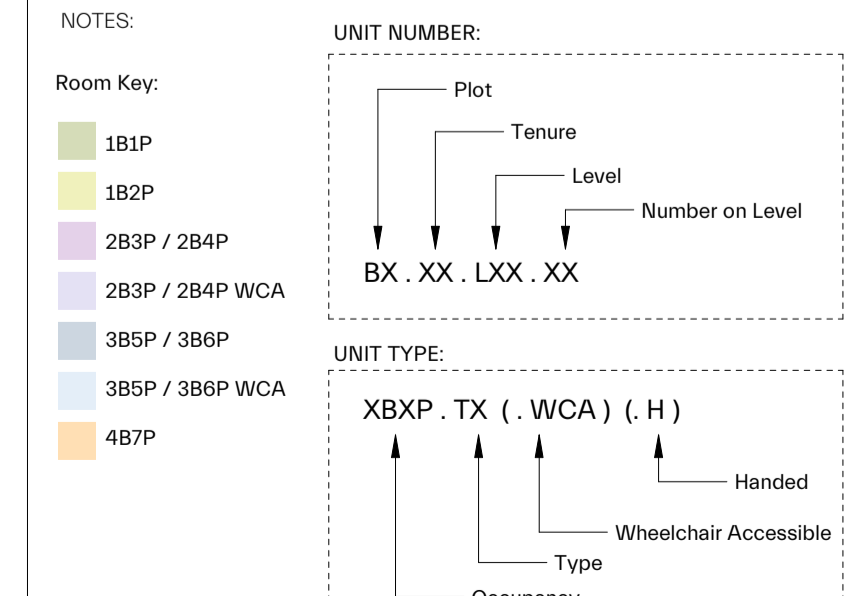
NOTES:

Room Key:

1B1P

1B2P

2B3P / 2B4P

2B3P / 2B4P WCA

3B5P / 3B6P

3B5P / 3B6P WCA

4B7P

UNIT NUMBER:

Plot

Tenure

Level

Number on Level

BX . XX . LXX . XX

UNIT TYPE:

XBXP . TX ( . WCA ) (. H )

Handed

Wheelchair Accessible

Type

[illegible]